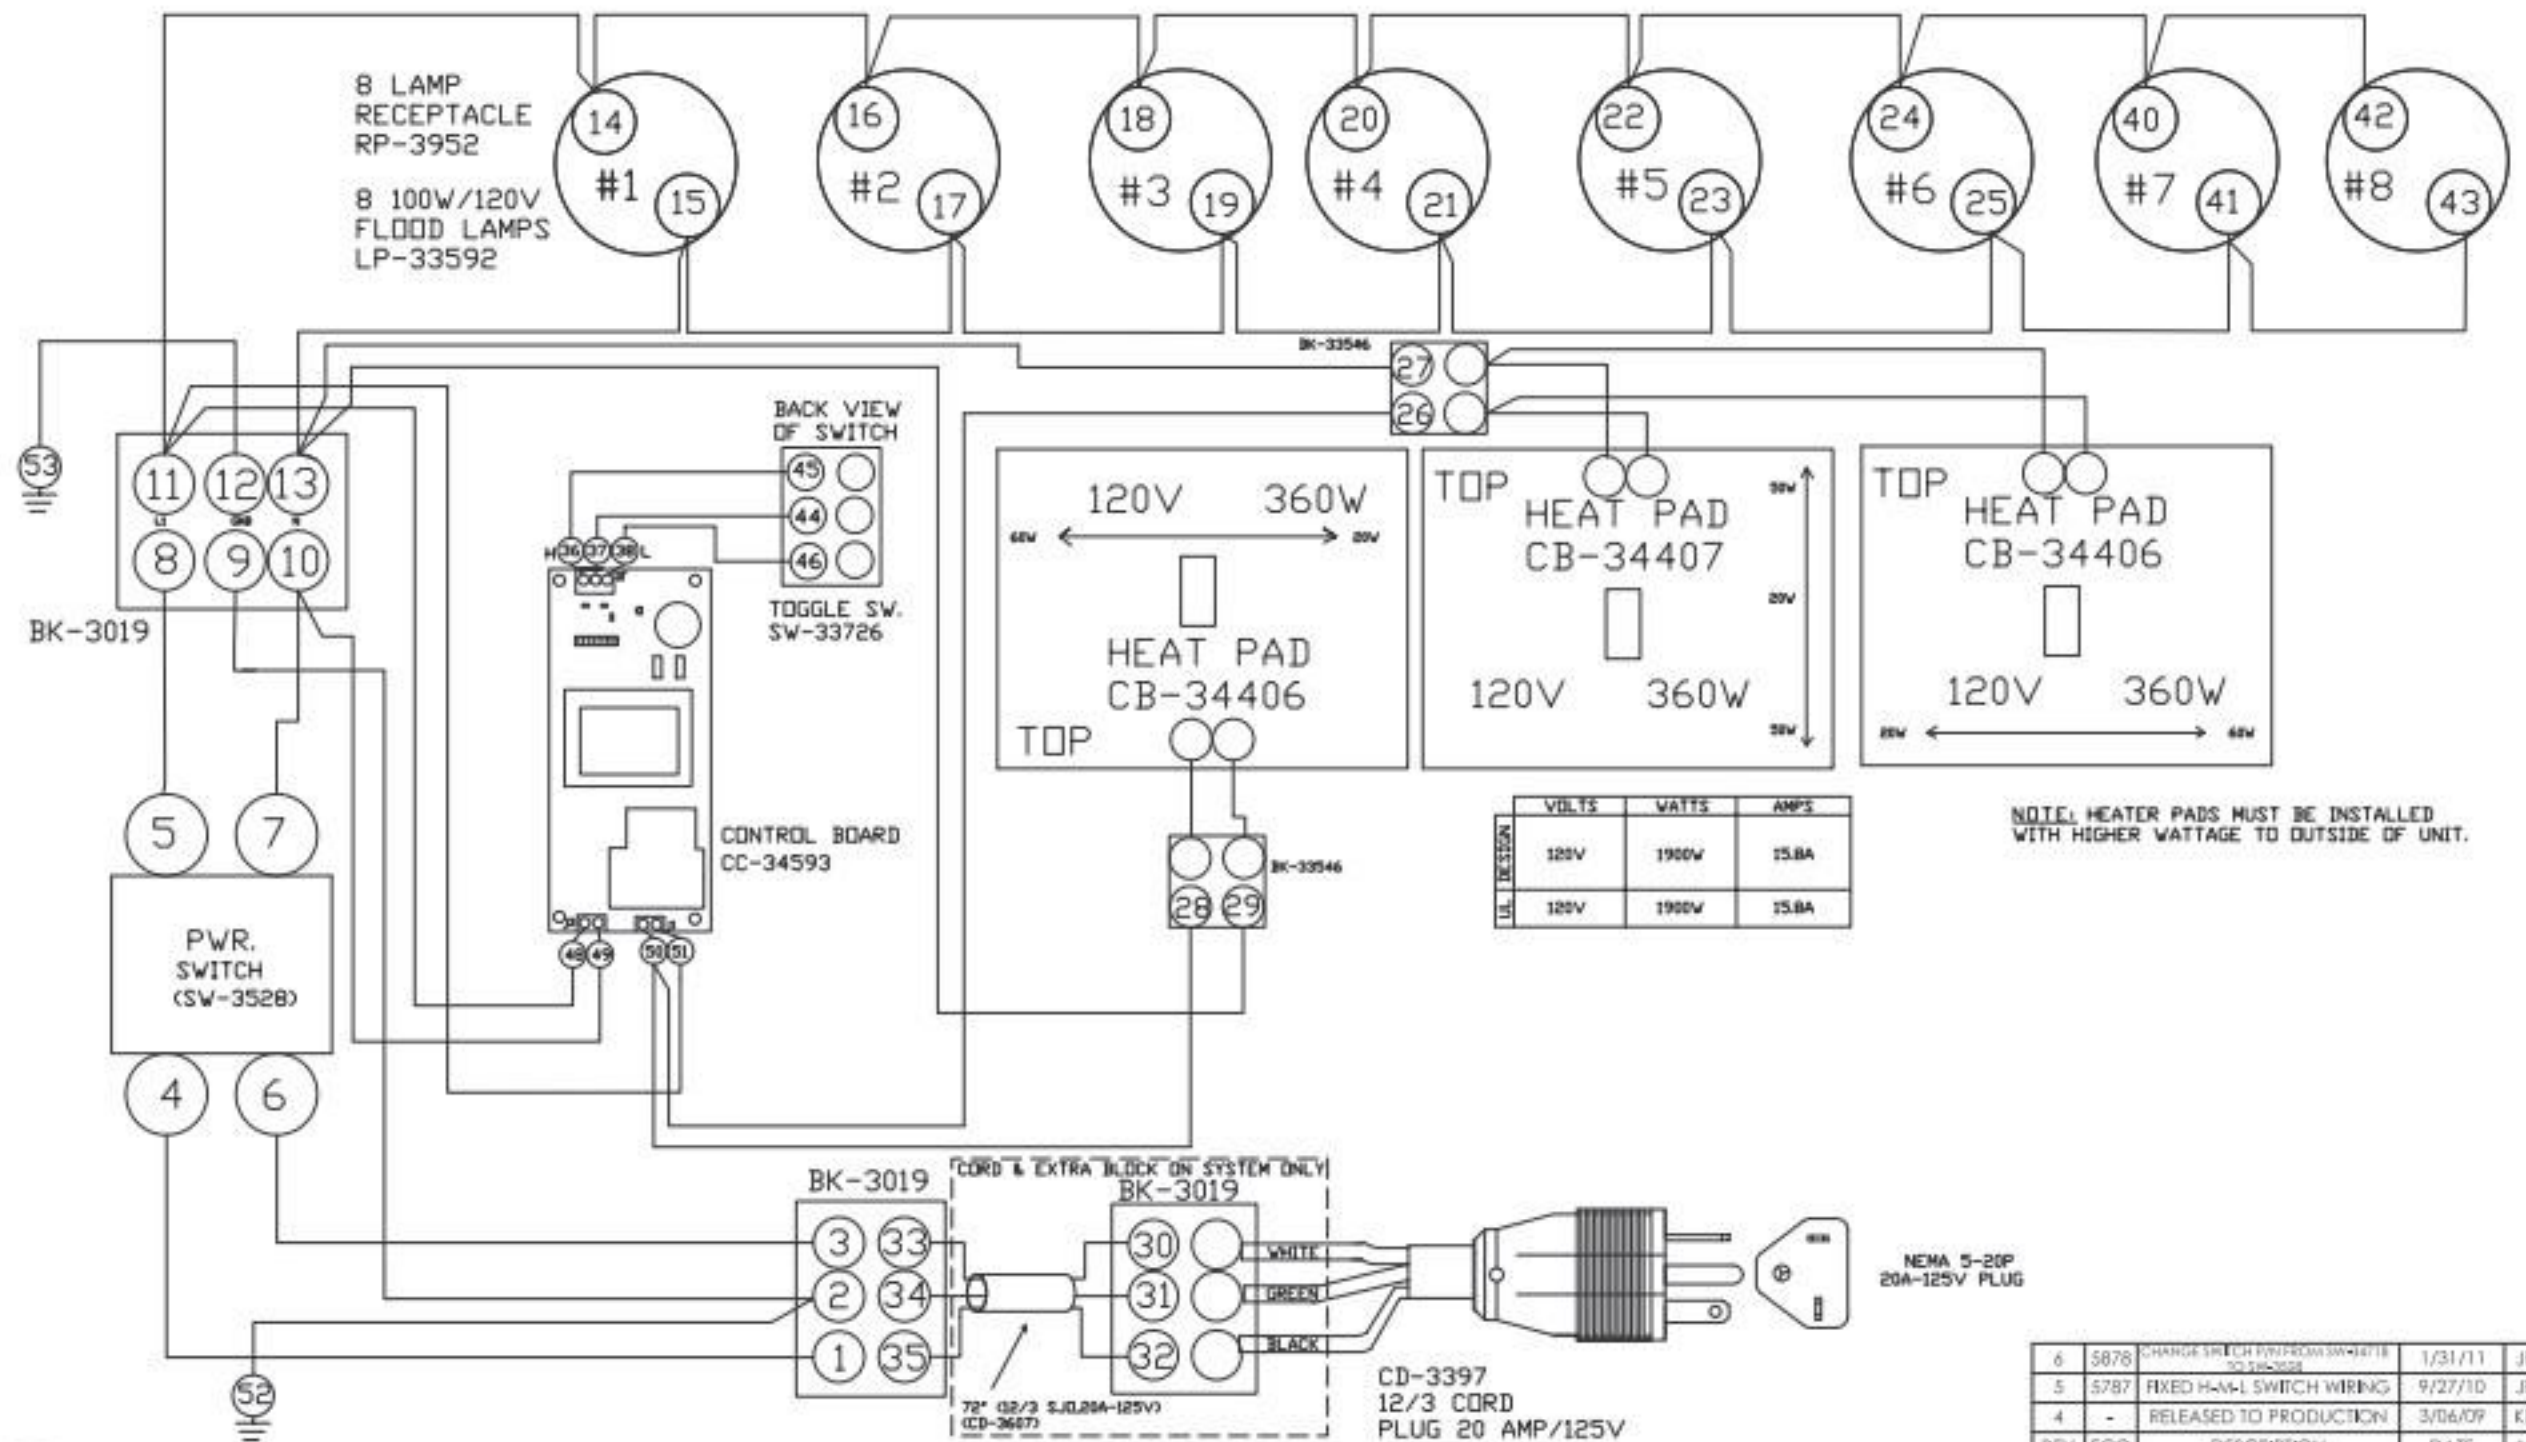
8 LAMP RECEPTACLE RP-3952

8 100W/120V FLOOD LAMPS LP-33592

14 #1 15
16 #2 17
18 #3 19
20 #4 21
22 #5 23
24 #6 25
40 #7 41
42 #8 43

BK-33546
27
26

53

11 12 13
L1 GND N
8 9 10

BK-3019

BACK VIEW OF SWITCH
45
44
46
TOGGLE SW. SW-33726

H 36 37 38 L

CONTROL BOARD CC-34593

48 49 50 51

120V 360W
60W 20W
HEAT PAD CB-34406
TOP

TOP
HEAT PAD CB-34407
50W
20W
50W
120V 360W

TOP
HEAT PAD CB-34406
120V 360W
20W 60W

28 29
BK-33546

| | VOLTS | WATTS | AMPS |
|---|---|---|---|
| DESIGN | 120V | 1900W | 15.8A |
| UL | 120V | 1900W | 15.8A |

NOTE: HEATER PADS MUST BE INSTALLED WITH HIGHER WATTAGE TO OUTSIDE OF UNIT.

5 7

PWR. SWITCH (SW-3528)

4 6

BK-3019
3 33
2 34
1 35

52

CORD & EXTRA BLOCK ON SYSTEM ONLY
BK-3019
30
31
32
WHITE
GREEN
BLACK

72" (12/3 SJ0,20A-125V) (CD-3607)

CD-3397
12/3 CORD
PLUG 20 AMP/125V

NEMA 5-20P
20A-125V PLUG

| | | | | |
|---|---|---|---|---|
| 6 | 5878 | CHANGE SWITCH P/N FROM SW-34718 TO SW-3528 | 1/31/11 | J |
| 5 | 5787 | FIXED H-M-L SWITCH WIRING | 9/27/10 | J |
| 4 | - | RELEASED TO PRODUCTION | 3/06/09 | K |